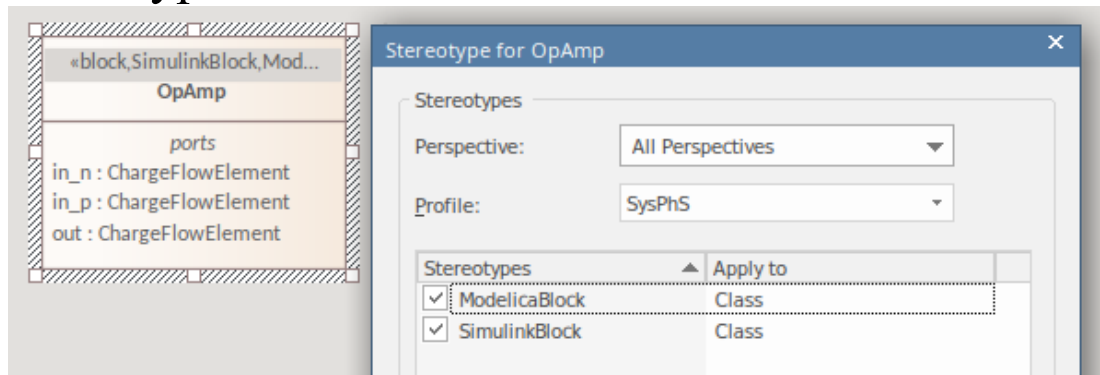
«block,SimulinkBlock,Mod...
OpAmp

ports
in_n : ChargeFlowElement
in_p : ChargeFlowElement
out : ChargeFlowElement

Stereotype for OpAmp
×

Stereotypes

Perspective: All Perspectives

Profile: SysPhS

| Stereotypes | Apply to |
|---|---|
| ModelicaBlock | Class |
| SimulinkBlock | Class |